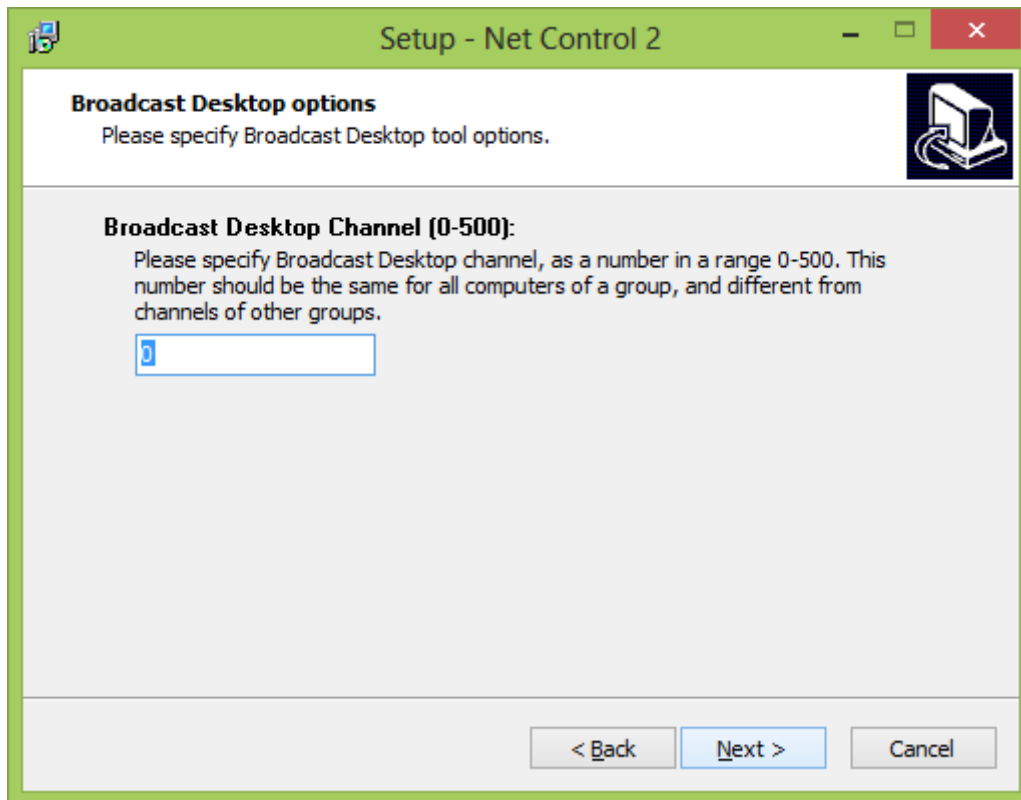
Setup - Net Control 2

Broadcast Desktop options

Please specify Broadcast Desktop tool options.

Broadcast Desktop Channel (0-500):

Please specify Broadcast Desktop channel, as a number in a range 0-500. This number should be the same for all computers of a group, and different from channels of other groups.

0

< Back

Next >

Cancel